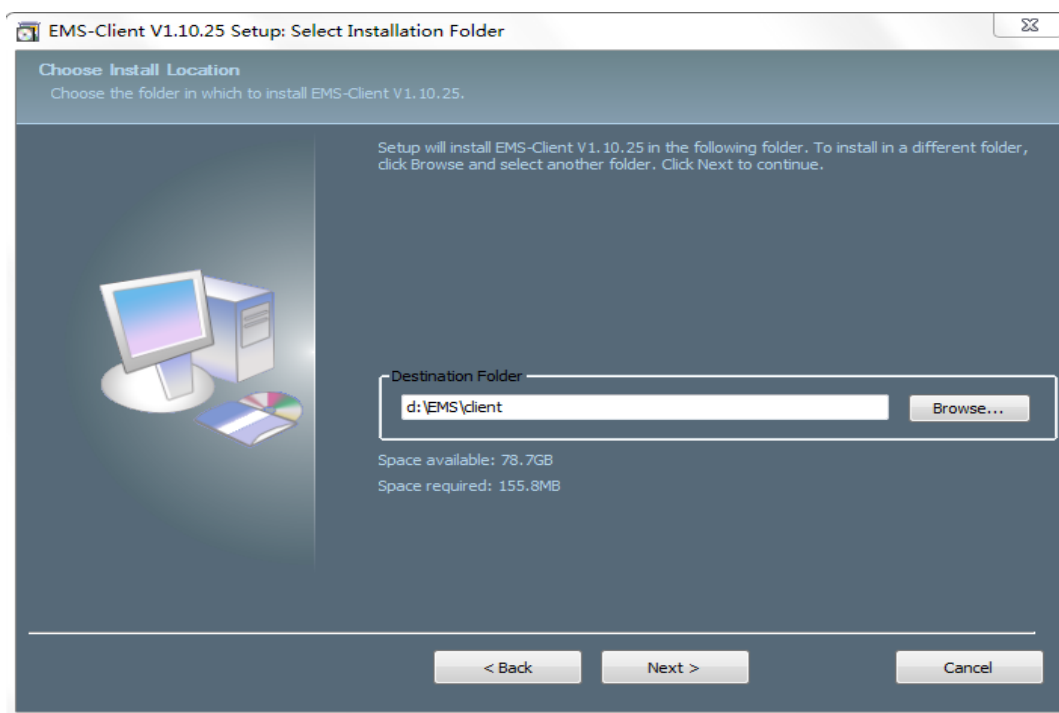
EMS-Client V1.10.25 Setup: Select Installation Folder

Choose Install Location
Choose the folder in which to install EMS-Client V1.10.25.

Setup will install EMS-Client V1.10.25 in the following folder. To install in a different folder, click Browse and select another folder. Click Next to continue.

Destination Folder
d:\EMS\client
Browse...

Space available: 78.7GB
Space required: 155.8MB

< Back
Next >
Cancel